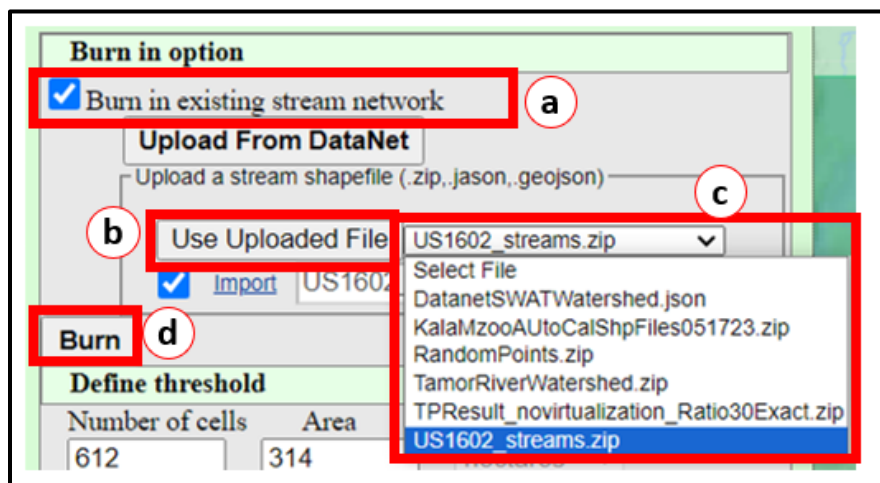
Burn in option

Burn in existing stream network

a

Upload From DataNet

Upload a stream shapefile (.zip,.jason,.geojson)

c

b

Use Uploaded File

US1602_streams.zip

Select File
DatanetSWATWatershed.json
KalaMzooAUtoCalShpFiles051723.zip
RandomPoints.zip
TamorRiverWatershed.zip
TPResult_novirtualization_Ratio30Exact.zip
US1602_streams.zip

Import

US1602

Burn

d

Define threshold

Number of cells

Area

612

314